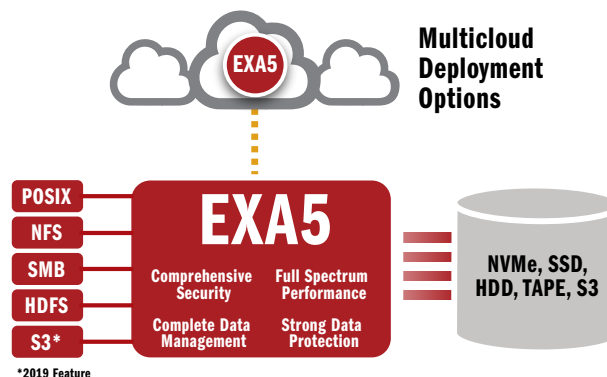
EXA5

Multicloud Deployment Options

POSIX
NFS
SMB
HDFS
S3*

EXA5

Comprehensive Security

Full Spectrum Performance

Complete Data Management

Strong Data Protection

NVMe, SSD, HDD, TAPE, S3

*2019 Feature